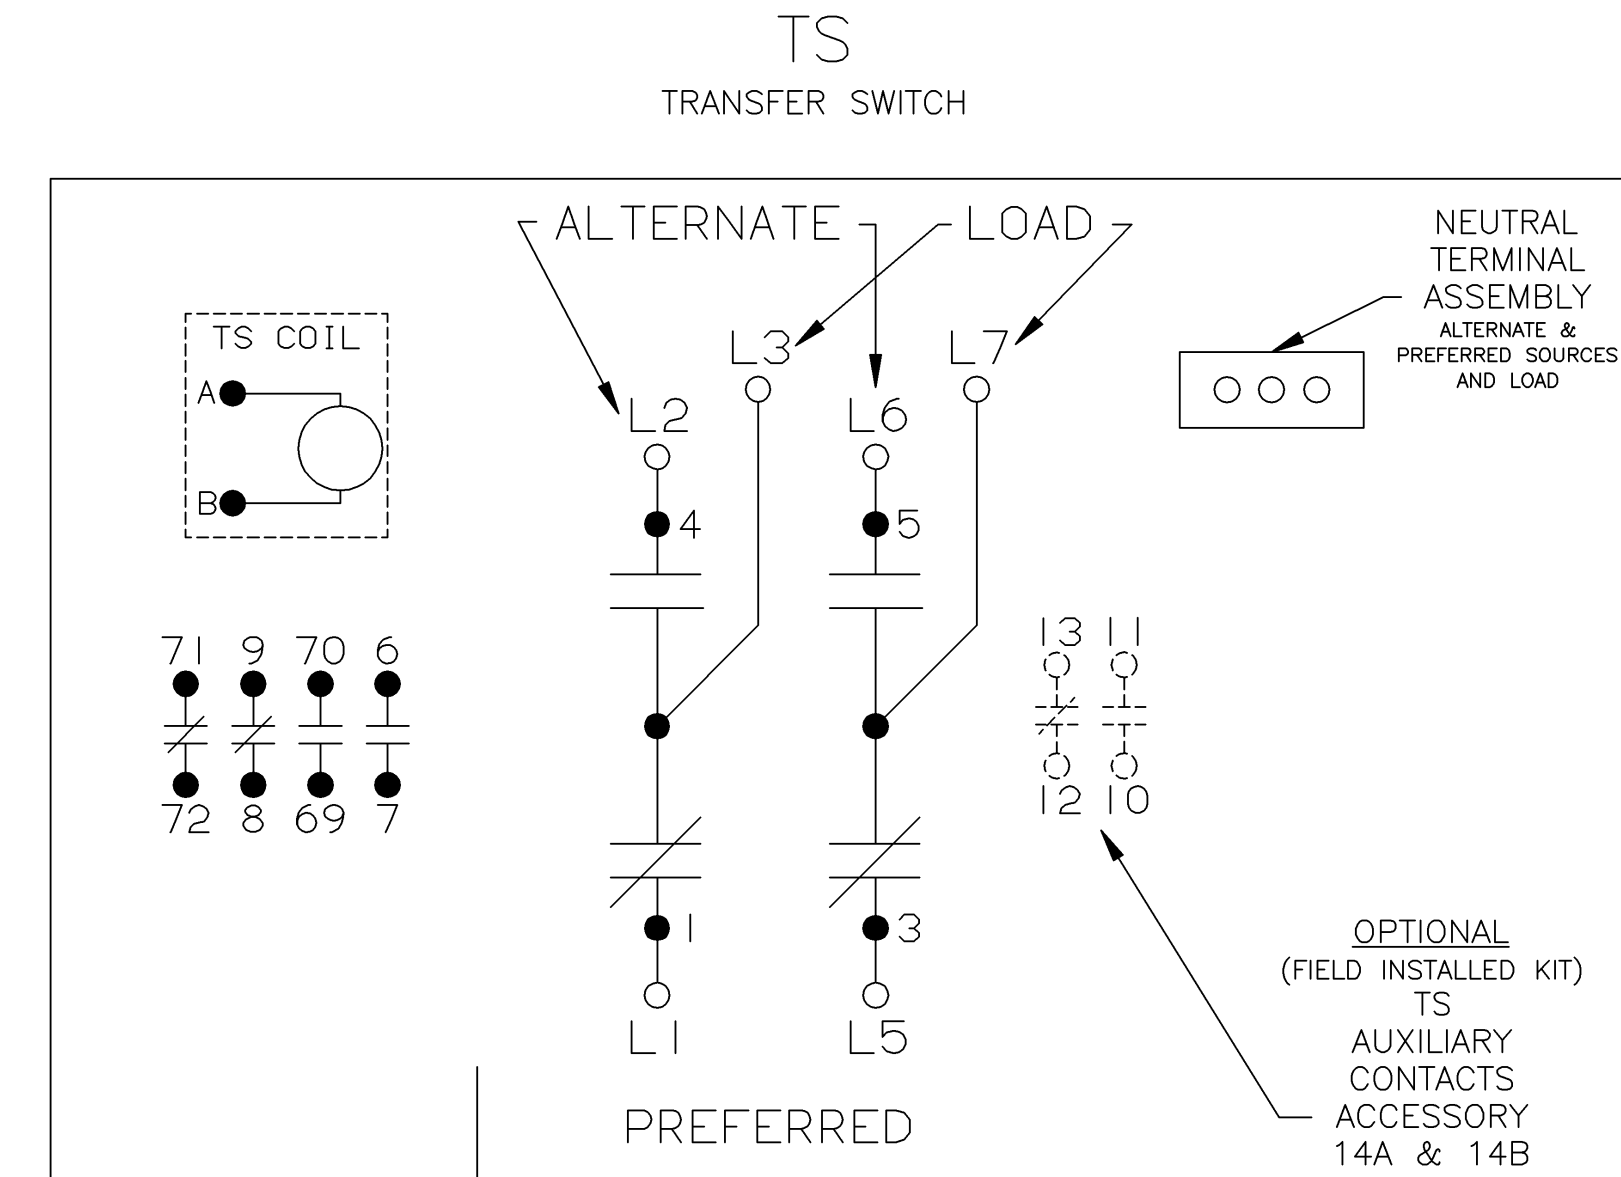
TS
TRANSFER SWITCH

ALTERNATE
LOAD

NEUTRAL TERMINAL ASSEMBLY
ALTERNATE & PREFERRED SOURCES AND LOAD

TS COIL
A
B

L3
L7
L2
L6
4
5

71 9 70 6
72 8 69 7

13 11
12 10

1
3
L1
L5

OPTIONAL
(FIELD INSTALLED KIT)
TS
AUXILIARY
CONTACTS
ACCESSORY
14A & 14B

PREFERRED